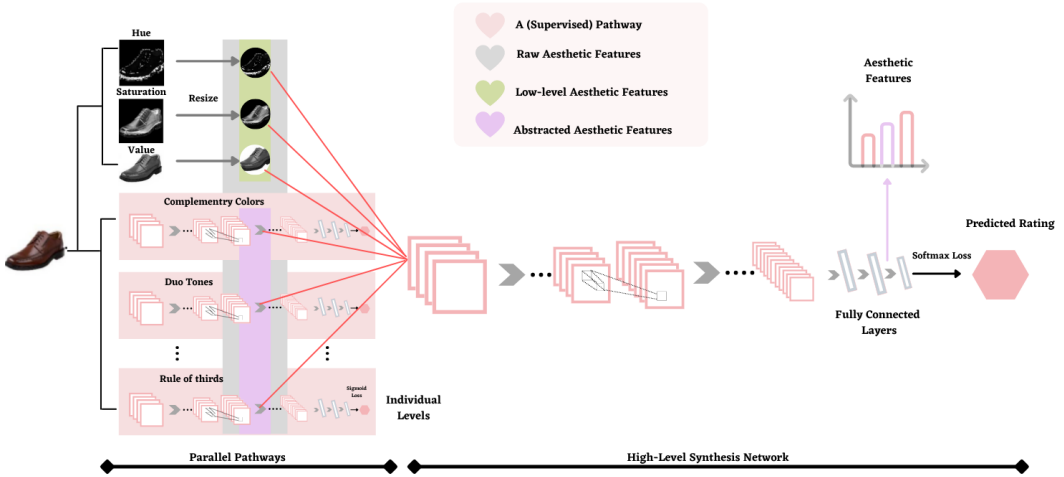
A (Supervised) Pathway
Raw Aesthetic Features
Low-level Aesthetic Features
Abstracted Aesthetic Features

Hue
Saturation
Resize
Value

Aesthetic Features

Complementry Colors
Duo Tones
Rule of thirds
Sigmoid Loss

Individual Levels

Predicted Rating
Softmax Loss
Fully Connected Layers

Parallel Pathways
High-Level Synthesis Network